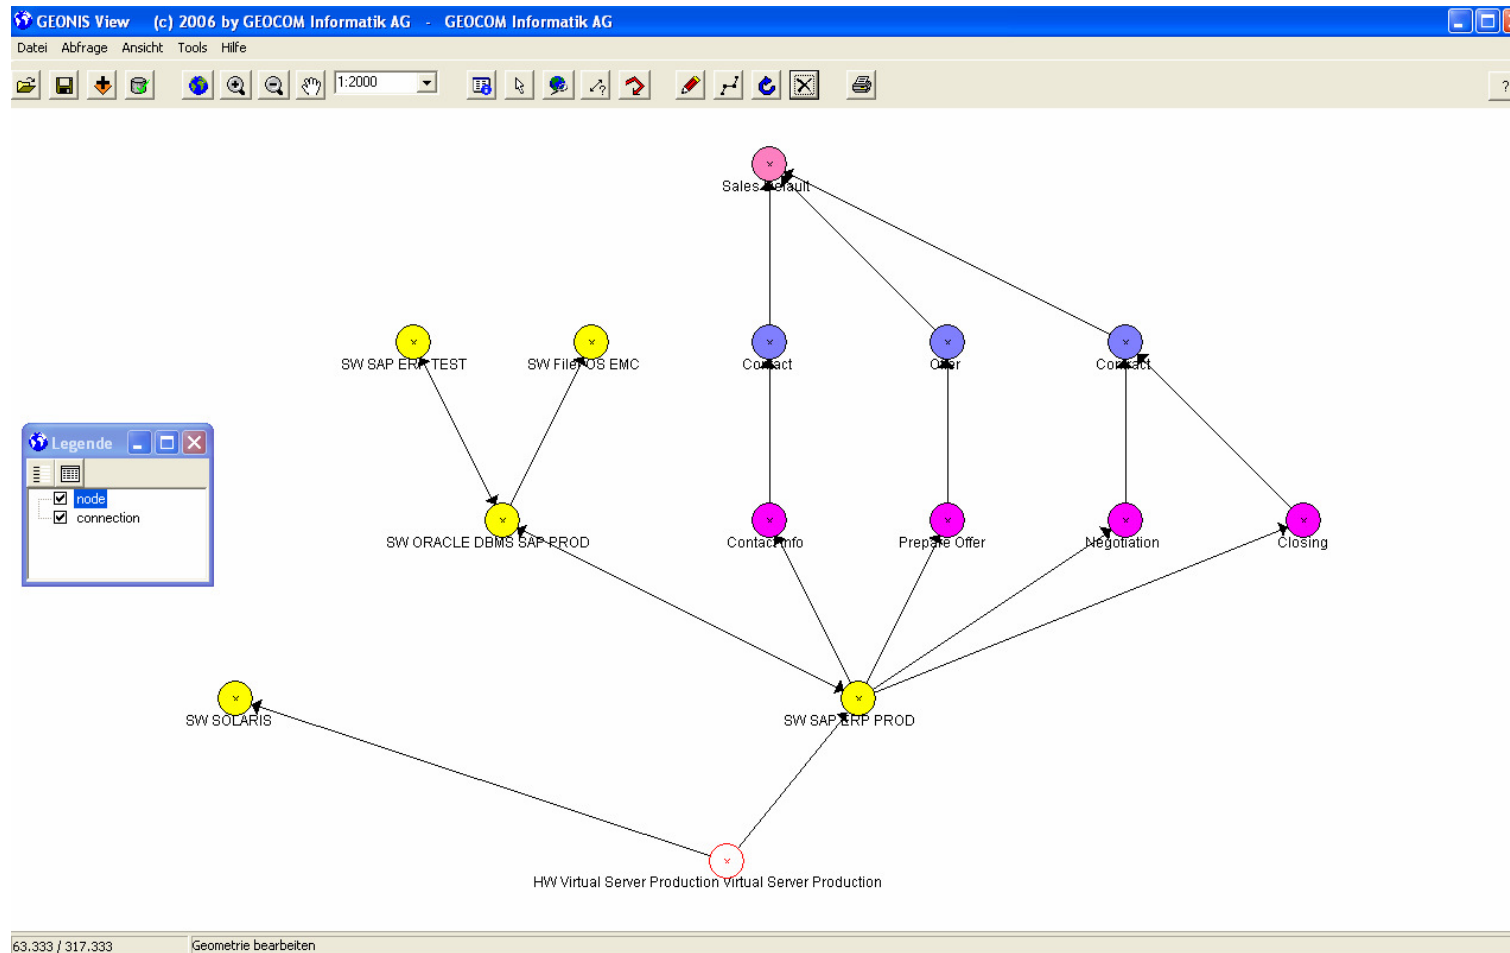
GEONIS View (c) 2006 by GEOCOM Informatik AG - GEOCOM Informatik AG

Datei Abfrage Ansicht Tools Hilfe

1:2000

?

Sales Default

SW SAP ERP TEST

SW FileOS EMC

Contact

Offer

Contact

Legende

node

connection

SW ORACLE DBMS SAP PROD

ContactInfo

Prepare Offer

Negotiation

Closing

SW SOLARIS

SW SAP ERP PROD

HW Virtual Server Production Virtual Server Production

63.333 / 317.333

Geometrie bearbeiten